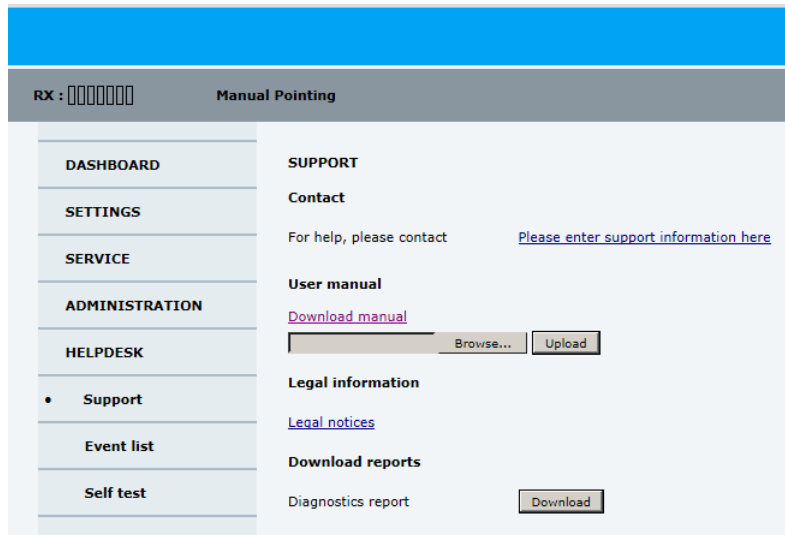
RX : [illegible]

Manual Pointing

DASHBOARD

SETTINGS

SERVICE

ADMINISTRATION

HELPDESK

• Support

Event list

Self test

SUPPORT

Contact

For help, please contact Please enter support information here

User manual

Download manual

Browse... Upload

Legal information

Legal notices

Download reports

Diagnostics report Download